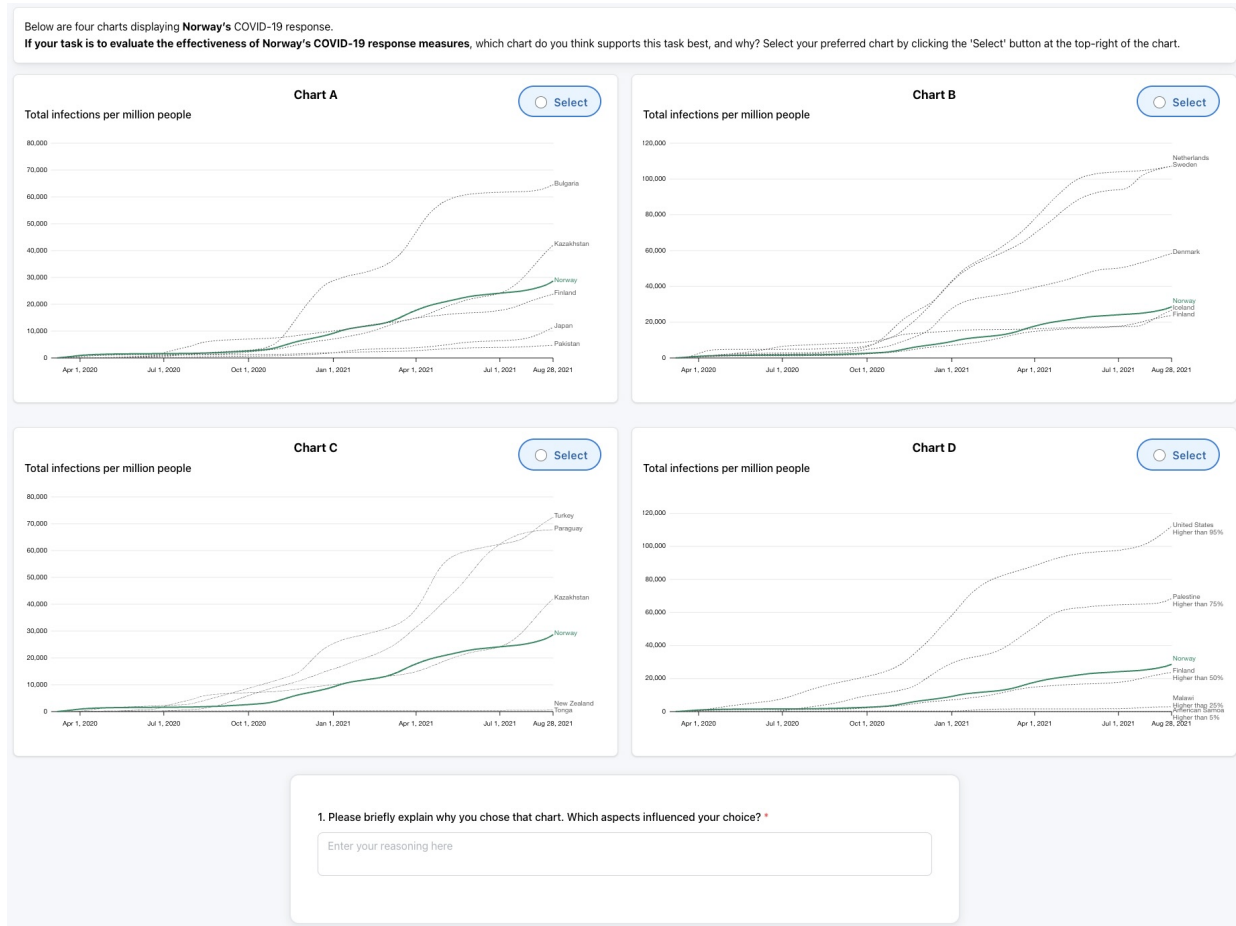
Below are four charts displaying **Norway's** COVID-19 response.

**If your task is to evaluate the effectiveness of Norway's COVID-19 response measures**, which chart do you think supports this task best, and why? Select your preferred chart by clicking the 'Select' button at the top-right of the chart.

Chart A

Select

Total infections per million people

80,000
70,000
60,000
50,000
40,000
30,000
20,000
10,000
0

Apr 1, 2020 Jul 1, 2020 Oct 1, 2020 Jan 1, 2021 Apr 1, 2021 Jul 1, 2021 Aug 28, 2021

Bulgaria
Kazakhstan
Norway
Finland
Japan
Pakistan

Chart B

Select

Total infections per million people

120,000
100,000
80,000
60,000
40,000
20,000
0

Apr 1, 2020 Jul 1, 2020 Oct 1, 2020 Jan 1, 2021 Apr 1, 2021 Jul 1, 2021 Aug 28, 2021

Netherlands
Sweden
Denmark
Norway
Iceland
Finland

Chart C

Select

Total infections per million people

80,000
70,000
60,000
50,000
40,000
30,000
20,000
10,000
0

Apr 1, 2020 Jul 1, 2020 Oct 1, 2020 Jan 1, 2021 Apr 1, 2021 Jul 1, 2021 Aug 28, 2021

Turkey
Paraguay
Kazakhstan
Norway
New Zealand
Tonga

Chart D

Select

Total infections per million people

120,000
100,000
80,000
60,000
40,000
20,000
0

Apr 1, 2020 Jul 1, 2020 Oct 1, 2020 Jan 1, 2021 Apr 1, 2021 Jul 1, 2021 Aug 28, 2021

United States
Higher than 95%
Palestine
Higher than 75%
Norway
Finland
Higher than 50%
Malawi
Higher than 25%
American Samoa
Higher than 5%

1. Please briefly explain why you chose that chart. Which aspects influenced your choice? *

Enter your reasoning here